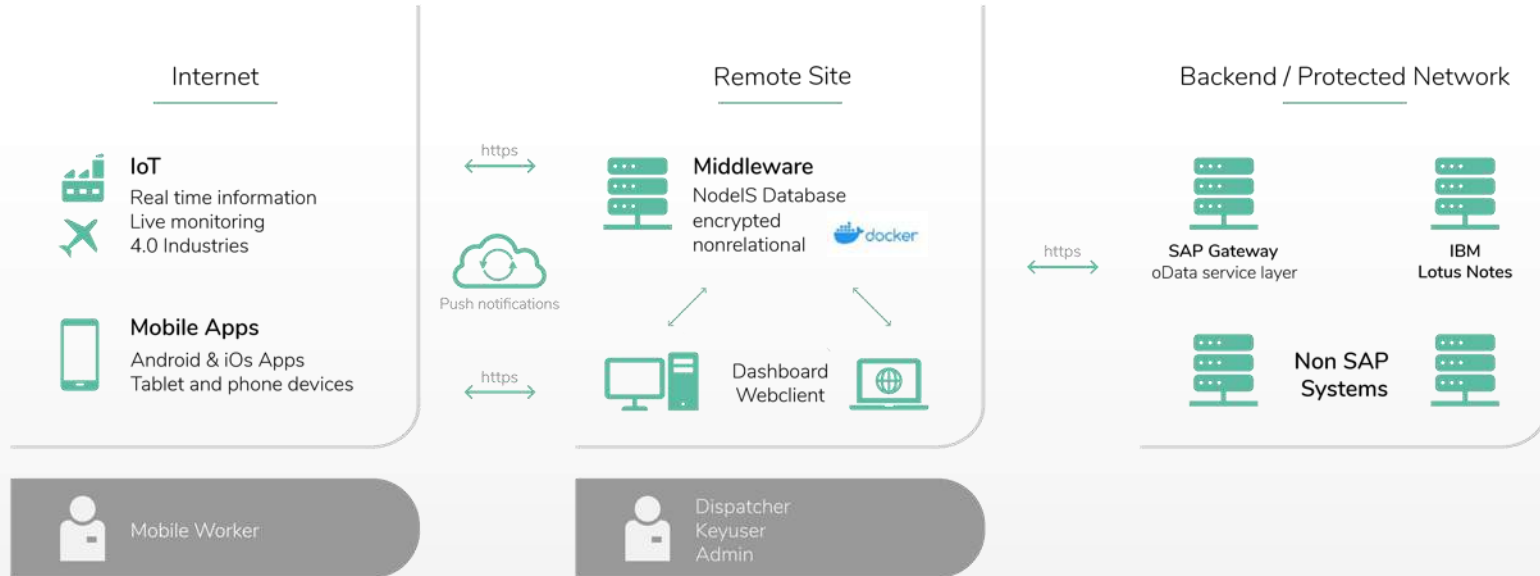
Internet

IoT
Real time information
Live monitoring
4.0 Industries

Mobile Apps
Android & iOs Apps
Tablet and phone devices

https

Push notifications

https

Remote Site

Middleware
NodeIS Database
encrypted
nonrelational

docker

Dashboard
Webclient

https

Backend / Protected Network

SAP Gateway
oData service layer

IBM
Lotus Notes

Non SAP
Systems

Mobile Worker

Dispatcher
Keyuser
Admin